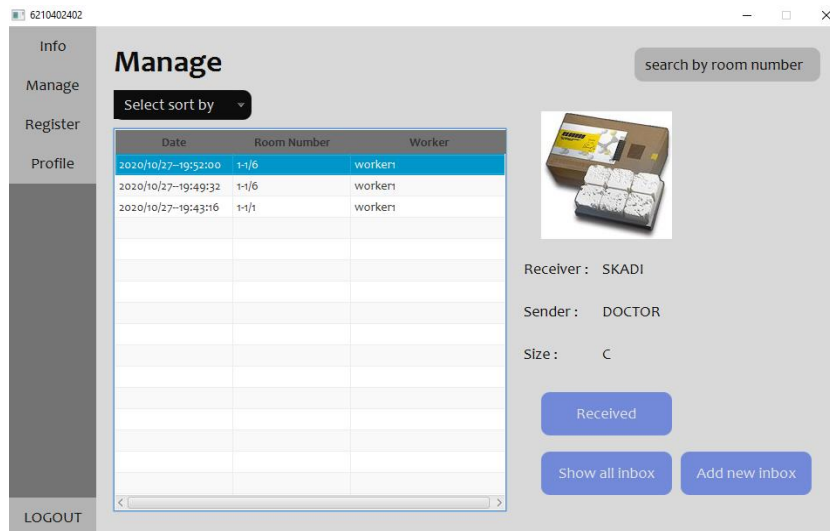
6210402402

Info
Manage
Register
Profile

Manage

search by room number

Select sort by

| Date | Room Number | Worker |
|---|---|---|
| 2020/10/27--19:52:00 | 1-1/6 | worker1 |
| 2020/10/27--19:49:32 | 1-1/6 | worker1 |
| 2020/10/27--19:43:16 | 1-1/1 | worker1 |

Receiver : SKADI

Sender : DOCTOR

Size : C

Received

Show all inbox

Add new inbox

LOGOUT